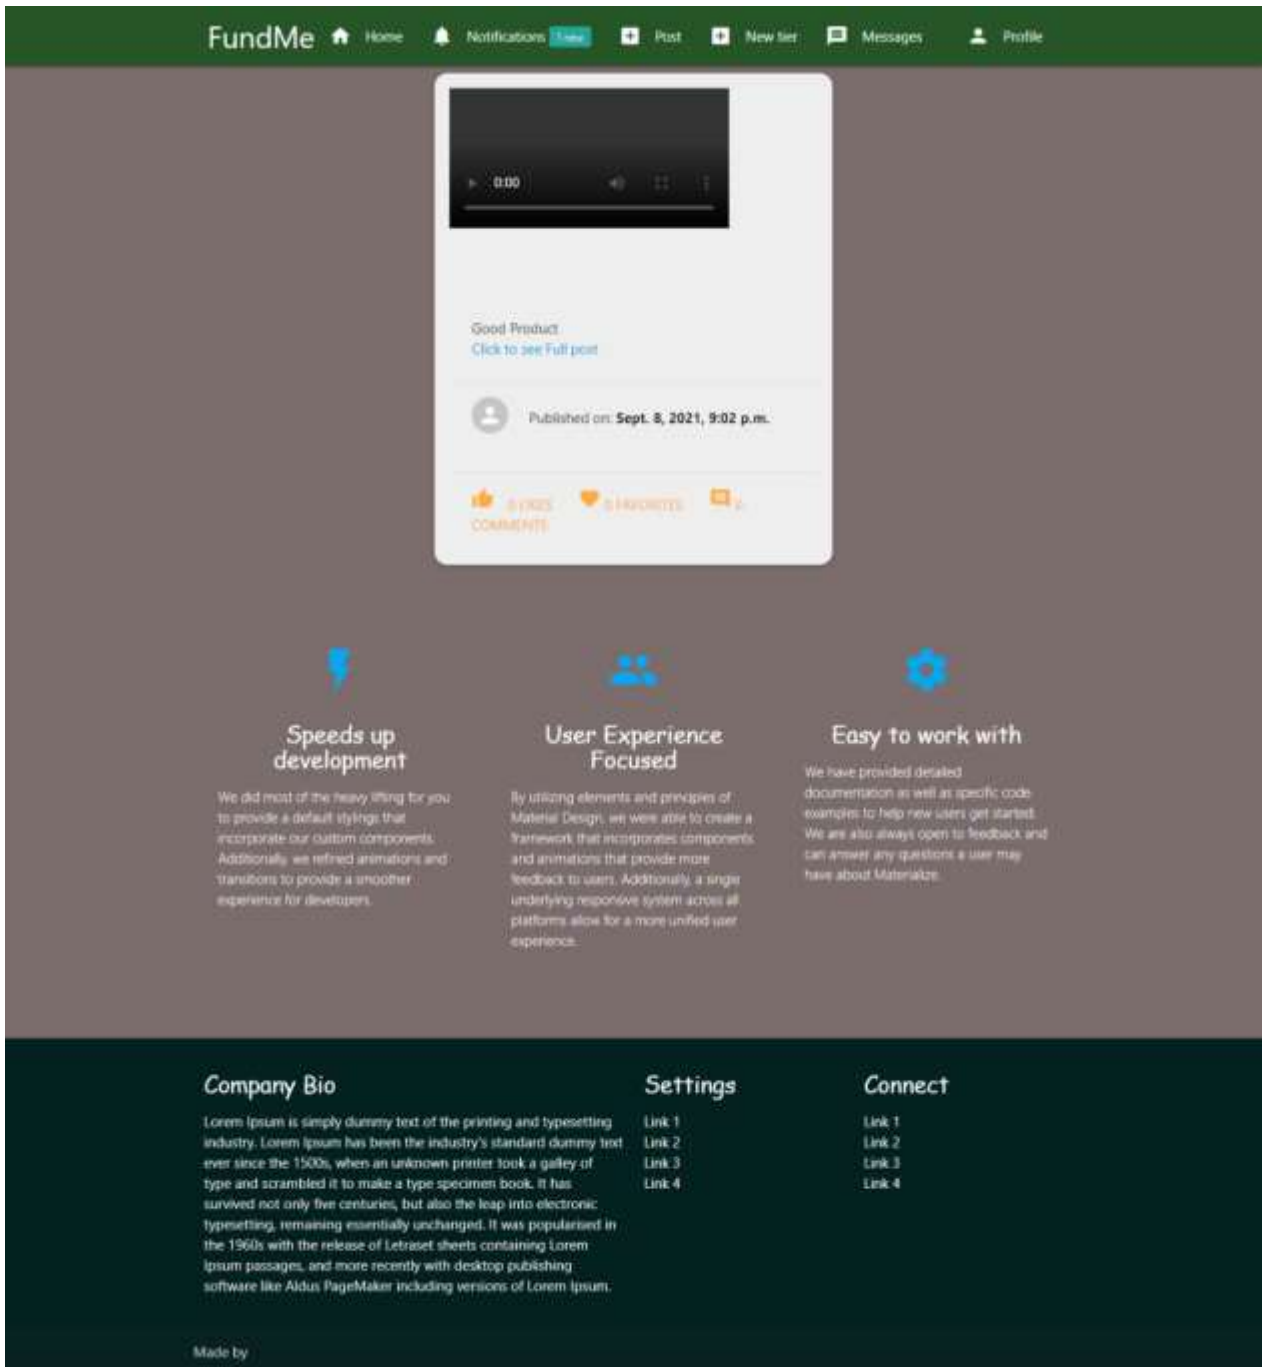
FundMe Home Notifications 1 new Post New tier Messages Profile

0:00

Good Product
Click to see Full post

Published on: Sept. 8, 2021, 9:02 p.m.

0 LIKES 0 FAVORITES 0 COMMENTS

Speeds up development

We did most of the heavy lifting for you to provide a default stylings that incorporate our custom components. Additionally, we refined animations and transitions to provide a smoother experience for developers.

User Experience Focused

By utilizing elements and principles of Material Design, we were able to create a framework that incorporates components and animations that provide more feedback to users. Additionally, a single underlying responsive system across all platforms allow for a more unified user experience.

Easy to work with

We have provided detailed documentation as well as specific code examples to help new users get started. We are also always open to feedback and can answer any questions a user may have about Materialize.

Company Bio

Lorem Ipsum is simply dummy text of the printing and typesetting industry. Lorem Ipsum has been the industry's standard dummy text ever since the 1500s, when an unknown printer took a galley of type and scrambled it to make a type specimen book. It has survived not only five centuries, but also the leap into electronic typesetting, remaining essentially unchanged. It was popularised in the 1960s with the release of Letraset sheets containing Lorem Ipsum passages, and more recently with desktop publishing software like Aldus PageMaker including versions of Lorem Ipsum.

Settings

Link 1
Link 2
Link 3
Link 4

Connect

Link 1
Link 2
Link 3
Link 4

Made by